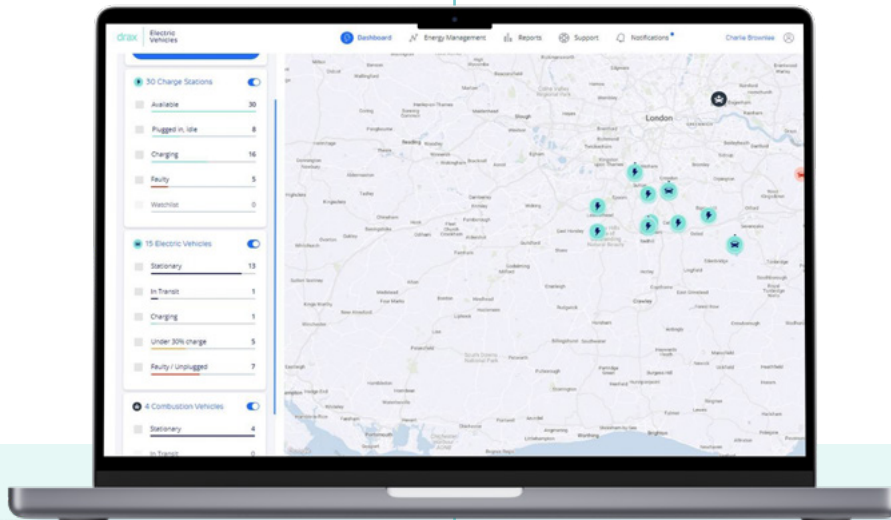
drax | Electric Vehicles

Dashboard
Energy Management
Reports
Support
Notifications
Charlie Brownlee

30 Charge Stations
Available 30
Plugged in, idle 8
Charging 16
Faulty 5
Watchlist 0

15 Electric Vehicles
Stationary 13
In Transit 1
Charging 1
Under 30% charge 5
Faulty / Unplugged 7

4 Combustion Vehicles
Stationary 4
In Transit 0

London
Reading
Guildford
Crawley
Brighton